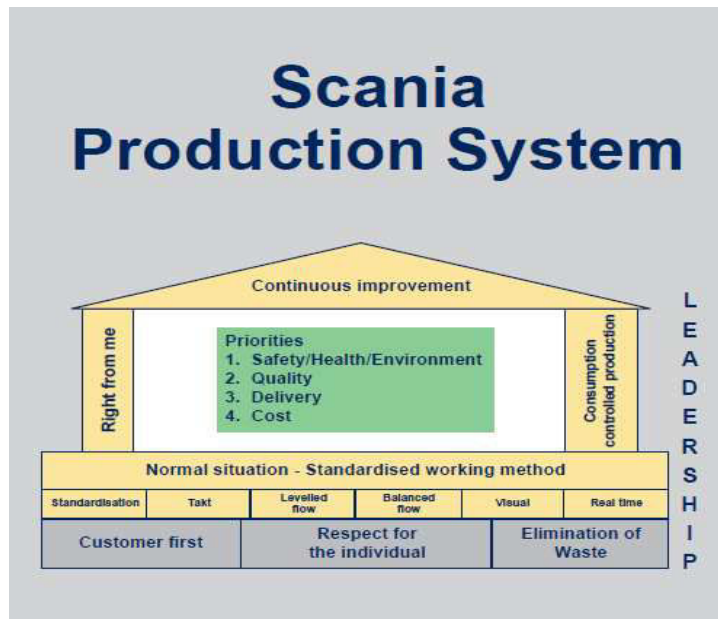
Scania Production System

Continuous improvement

Right from me

Priorities
1. Safety/Health/Environment
2. Quality
3. Delivery
4. Cost

Consumption controlled production

LEADERSHIP

Normal situation - Standardised working method

| Standardisation | Takt | Levelled flow | Balanced flow | Visual | Real time |
|---|---|---|---|---|---|

| Customer first | Respect for the individual | Elimination of Waste |
|---|---|---|